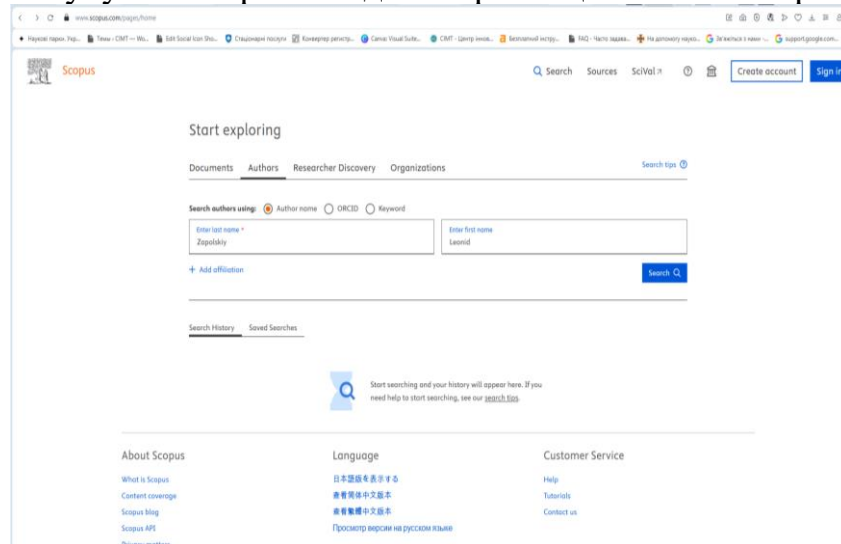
www.scopus.com/pages/home

Scopus

Search Sources SciVal Create account Sign in

Start exploring

Documents Authors Researcher Discovery Organizations

Search tips

Search authors using: Author name ORCID Keyword

Enter last name *
Zapolskiy

Enter first name
Leonid

+ Add affiliation

Search

Search History Saved Searches

Start searching and your history will appear here. If you need help to start searching, see our search tips.

About Scopus

What is Scopus
Content coverage
Scopus blog
Scopus API

Language

日本語版を表示する
查看简体中文版本
查看繁體中文版本
Просмотр версии на русском языке

Customer Service

Help
Tutorials
Contact us